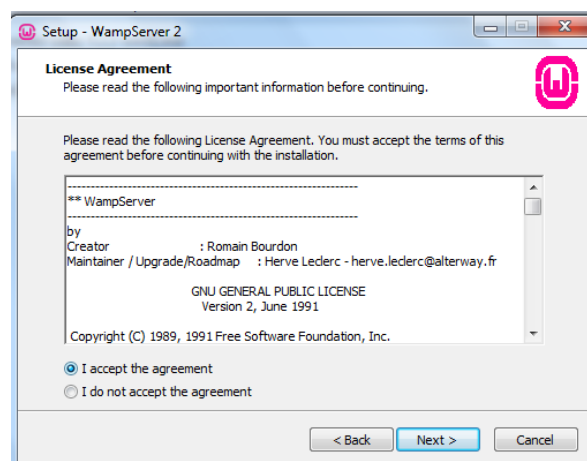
Setup - WampServer 2

License Agreement
Please read the following important information before continuing.

Please read the following License Agreement. You must accept the terms of this agreement before continuing with the installation.

-----------------------------------------------------------------
** WampServer
-----------------------------------------------------------------
by
Creator : Romain Bourdon
Maintainer / Upgrade/Roadmap : Herve Leclerc - herve.leclerc@alterway.fr

GNU GENERAL PUBLIC LICENSE
Version 2, June 1991

Copyright (C) 1989, 1991 Free Software Foundation, Inc.

I accept the agreement
I do not accept the agreement

< Back
Next >
Cancel